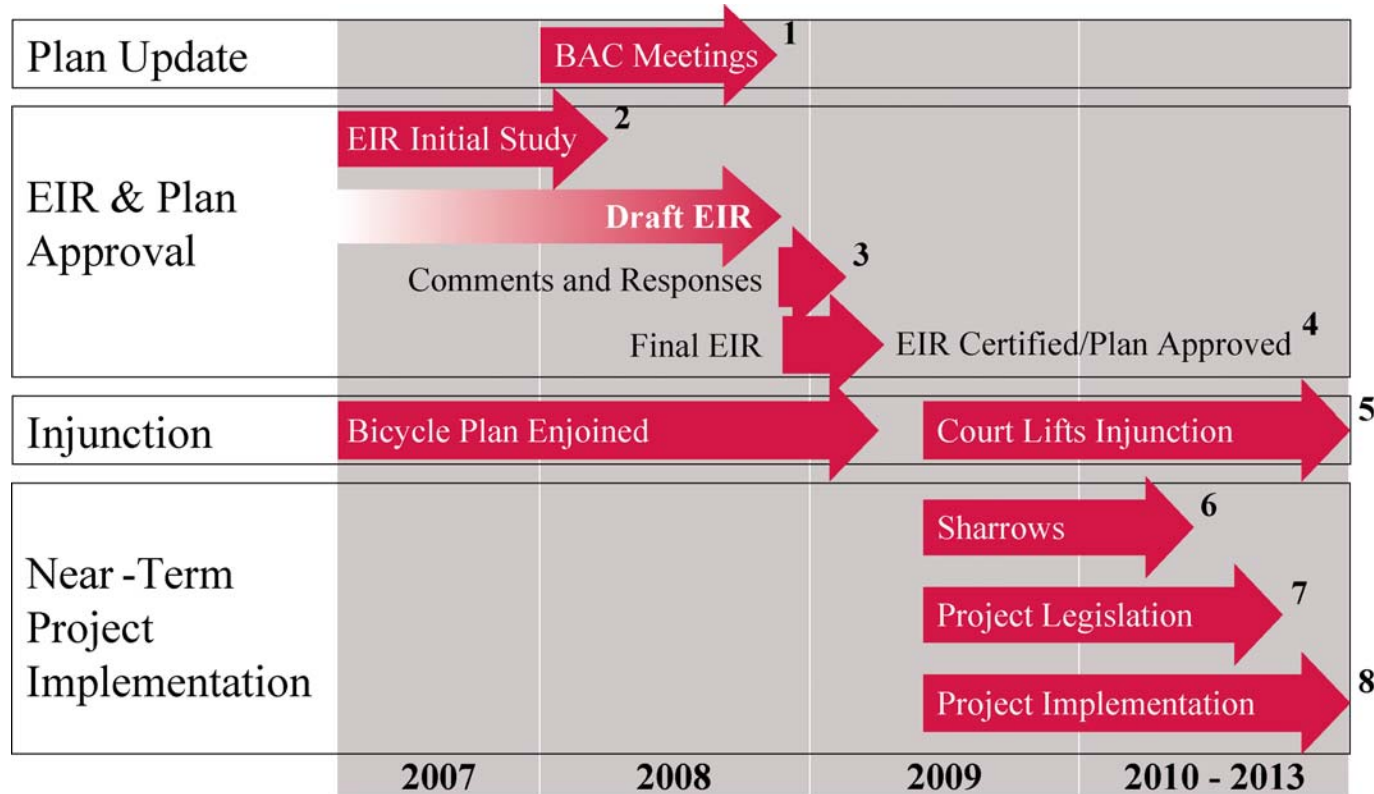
Plan Update

BAC Meetings 1

EIR & Plan Approval

EIR Initial Study 2

Draft EIR

Comments and Responses 3

Final EIR

EIR Certified/Plan Approved 4

Injunction

Bicycle Plan Enjoined

Court Lifts Injunction 5

Near -Term Project Implementation

Sharrows 6

Project Legislation 7

Project Implementation 8

| 2007 | 2008 | 2009 | 2010 - 2013 |
|---|---|---|---|